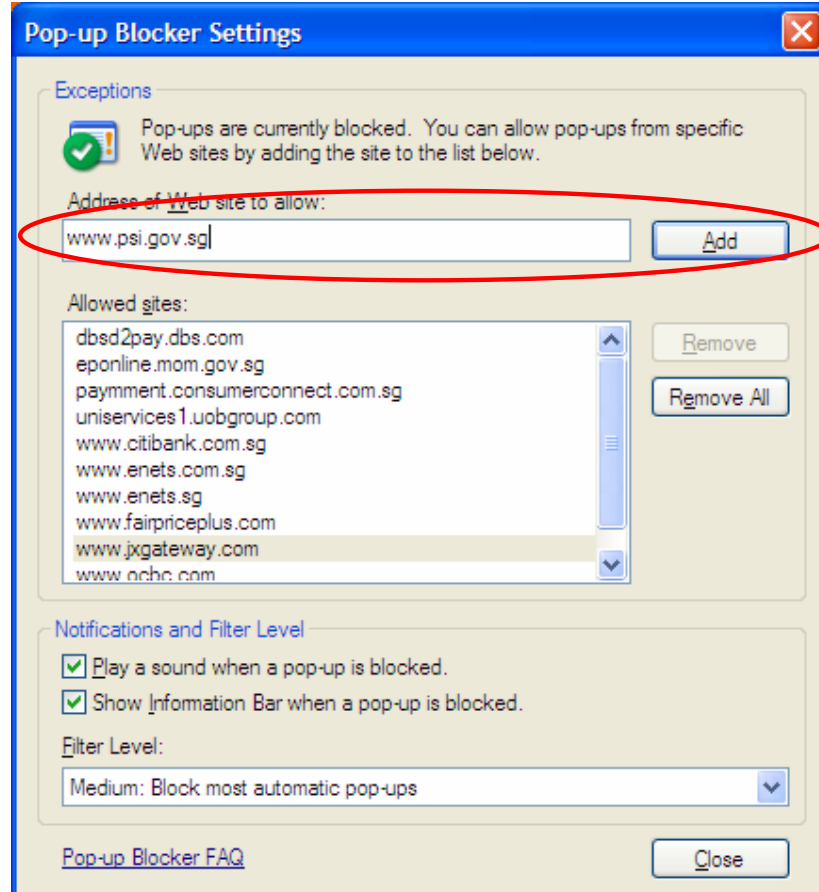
Pop-up Blocker Settings

Exceptions

Pop-ups are currently blocked. You can allow pop-ups from specific Web sites by adding the site to the list below.

Address of Web site to allow:

www.psi.gov.sg

Add

Allowed sites:

dbsd2pay.dbs.com
eponline.mom.gov.sg
paymment.consumerconnect.com.sg
uniservices1.uobgroup.com
www.citibank.com.sg
www.enets.com.sg
www.enets.sg
www.fairpriceplus.com
www.jxgateway.com
www.ocbc.com

Remove

Remove All

Notifications and Filter Level

Play a sound when a pop-up is blocked.

Show Information Bar when a pop-up is blocked.

Filter Level:

Medium: Block most automatic pop-ups

Pop-up Blocker FAQ

Close